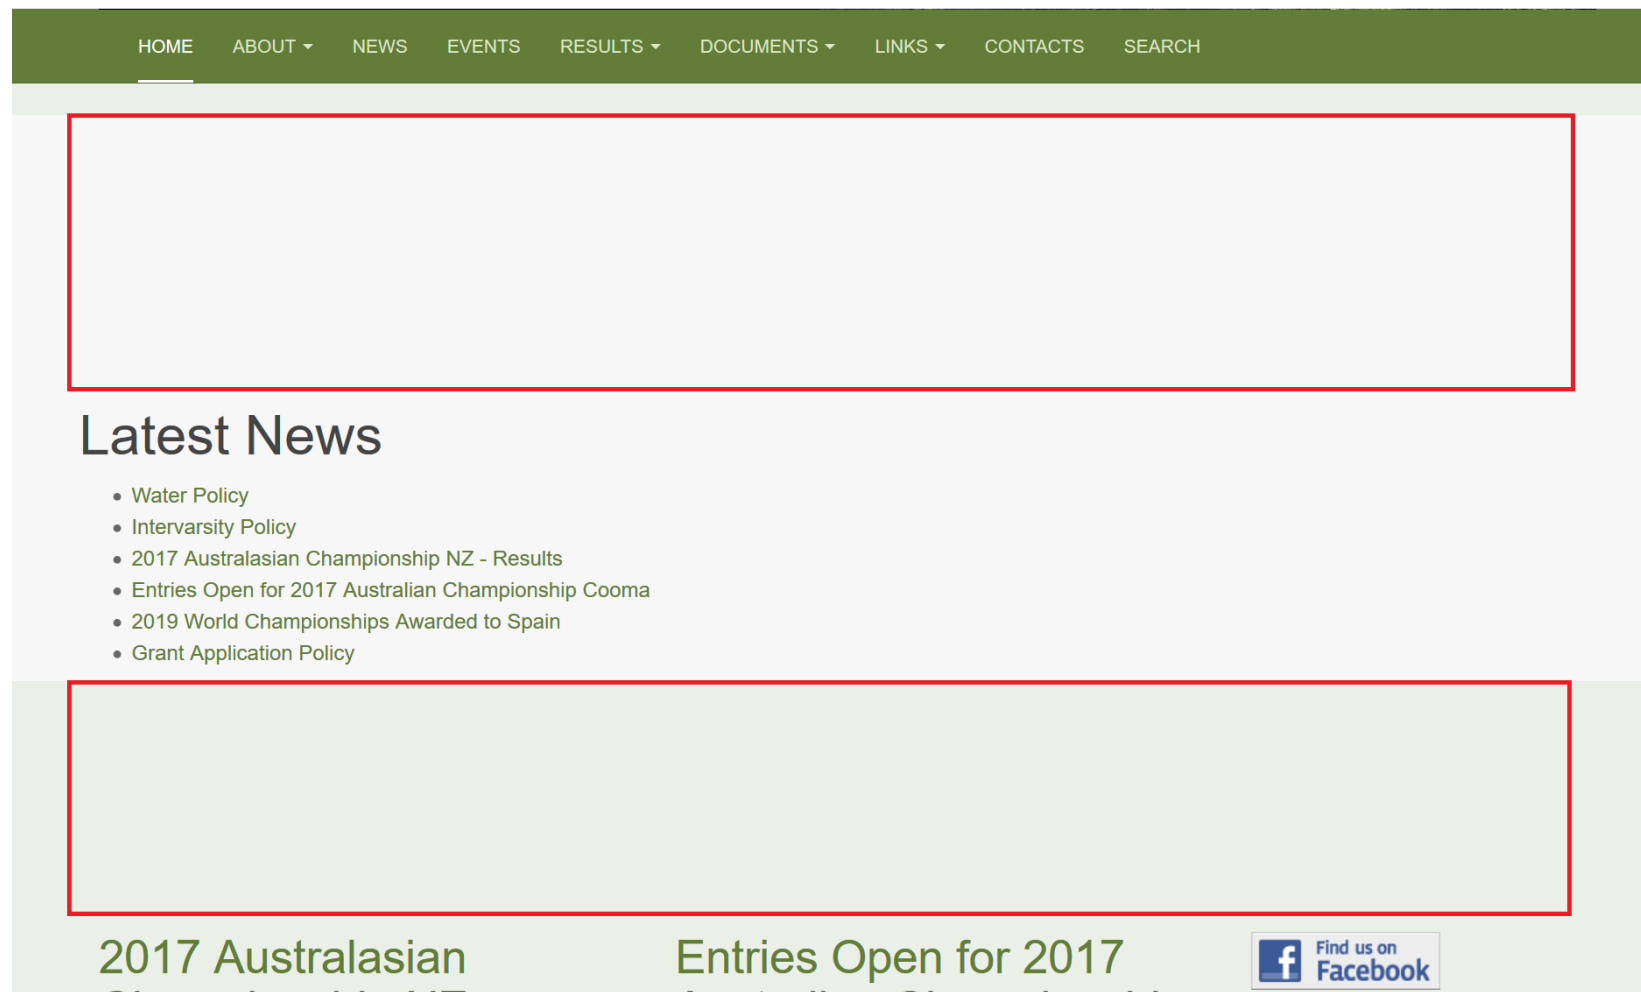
HOME ABOUT ▾ NEWS EVENTS RESULTS ▾ DOCUMENTS ▾ LINKS ▾ CONTACTS SEARCH

Latest News

- Water Policy
- Intervarsity Policy
- 2017 Australasian Championship NZ - Results
- Entries Open for 2017 Australian Championship Cooma
- 2019 World Championships Awarded to Spain
- Grant Application Policy

2017 Australasian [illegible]

Entries Open for 2017 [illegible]

Find us on Facebook